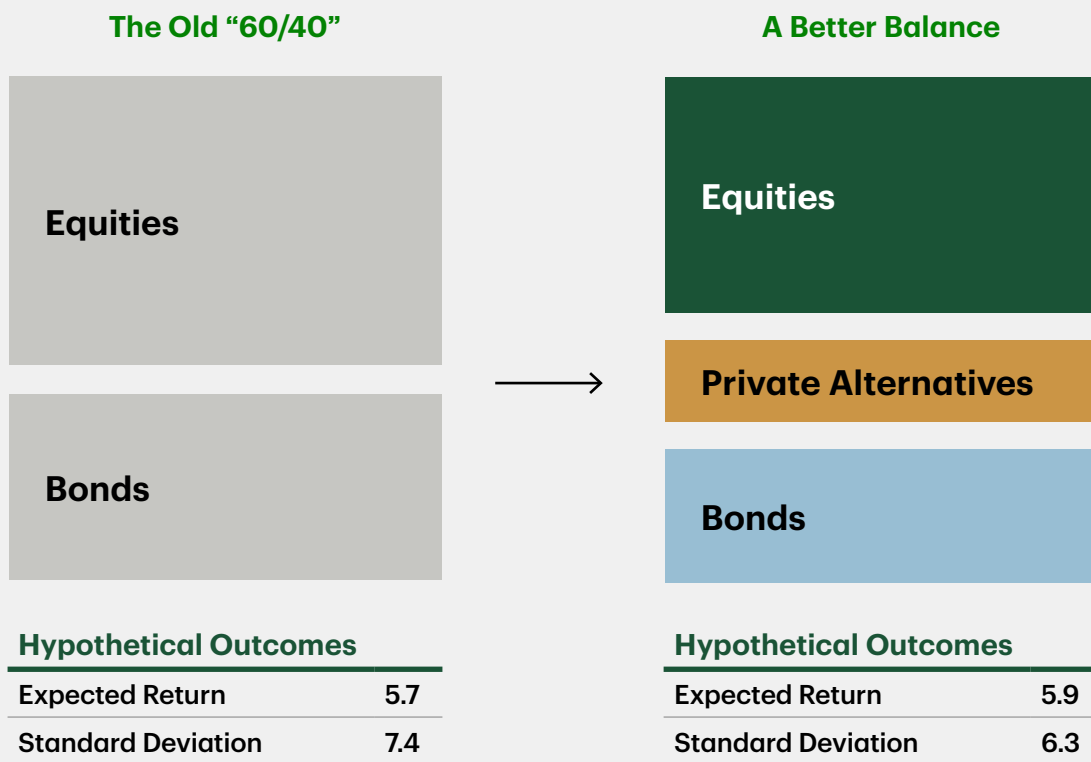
The Old “60/40”

Equities

Bonds

Hypothetical Outcomes

| Expected Return | 5.7 |
|---|---|
| Standard Deviation | 7.4 |

A Better Balance

Equities

Private Alternatives

Bonds

Hypothetical Outcomes

| Expected Return | 5.9 |
|---|---|
| Standard Deviation | 6.3 |